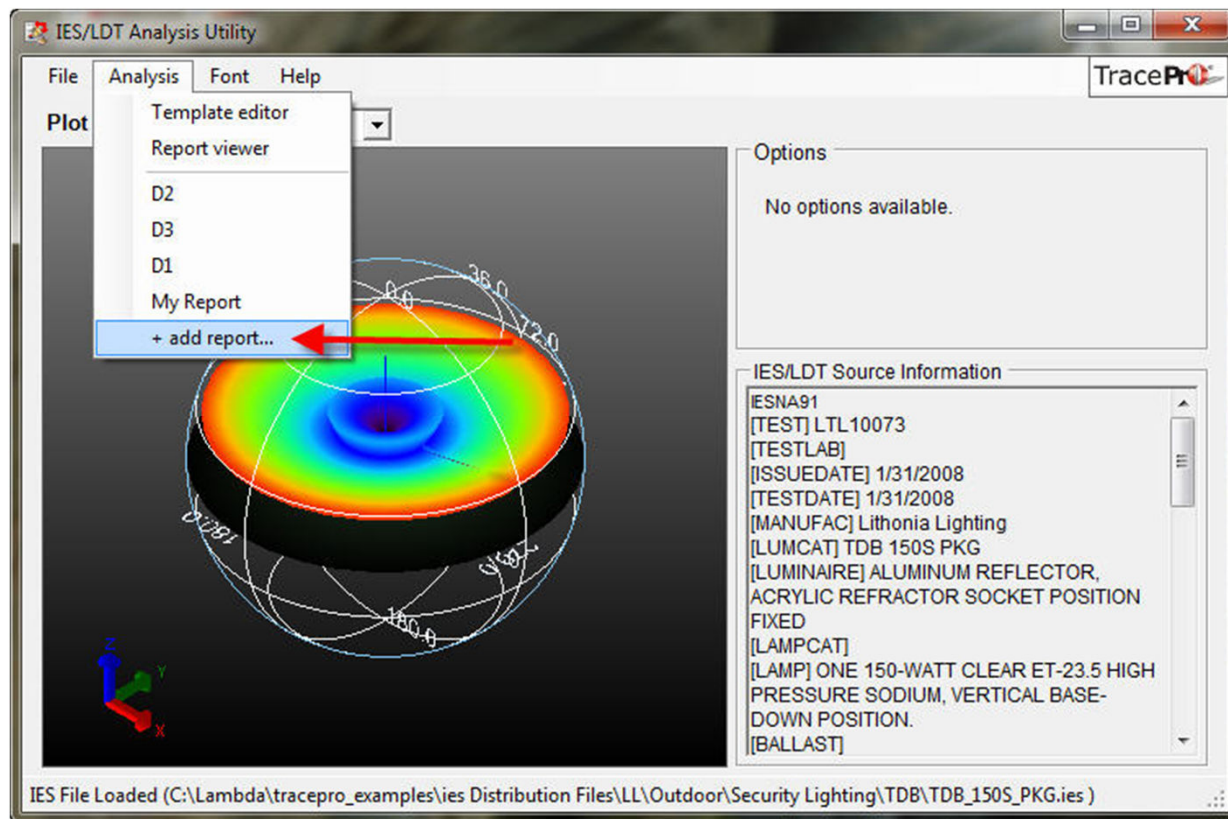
IES/LDT Analysis Utility

File Analysis Font Help

TracePro

Plot

Template editor
Report viewer
D2
D3
D1
My Report
+ add report...

36.0
0.0
72.0
180.0
252.0
108.0

Z
Y
X

Options

No options available.

IES/LDT Source Information

IESNA91
[TEST] LTL10073
[TESTLAB]
[ISSUEDATE] 1/31/2008
[TESTDATE] 1/31/2008
[MANUFAC] Lithonia Lighting
[LUMCAT] TDB 150S PKG
[LUMINAIRE] ALUMINUM REFLECTOR, ACRYLIC REFRACTOR SOCKET POSITION FIXED
[LAMPCAT]
[LAMP] ONE 150-WATT CLEAR ET-23.5 HIGH PRESSURE SODIUM, VERTICAL BASE-DOWN POSITION.
[BALLAST]

IES File Loaded (C:\Lambda\tracepro_examples\ies Distribution Files\LL\Outdoor\Security Lighting\TDB\TDB_150S_PKG.ies )